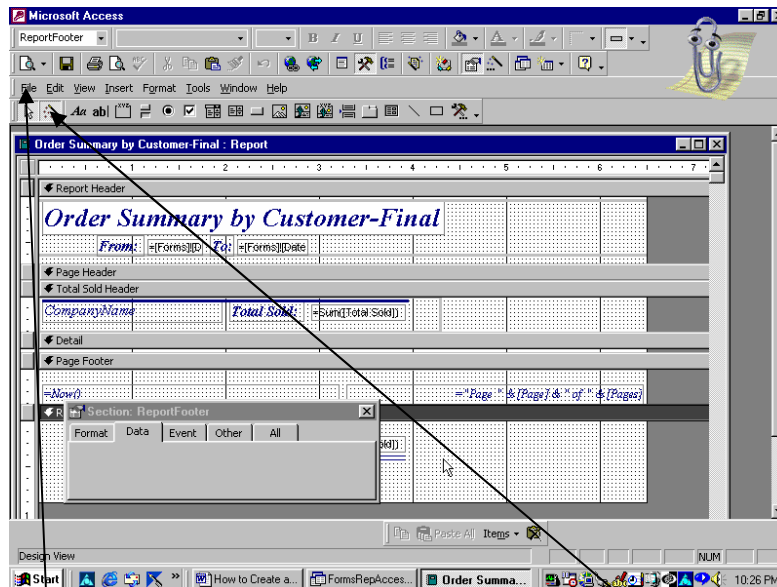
Microsoft Access

ReportFooter

File Edit View Insert Format Tools Window Help

Order Summary by Customer-Final : Report

Report Header

Order Summary by Customer-Final

From: =[Forms]![D To: =[Forms]![Date

Page Header

Total Sold Header

CompanyName Total Sold: =Sum([Total Sold])

Detail

Page Footer

=Now() ="Page " & [Page] & " of " & [Pages]

Section: ReportFooter

Format Data Event Other All

d])

Paste All Items

Design View

NUM

Start How to Create a... FormsRepAcces... Order Summa... 10:26 PM